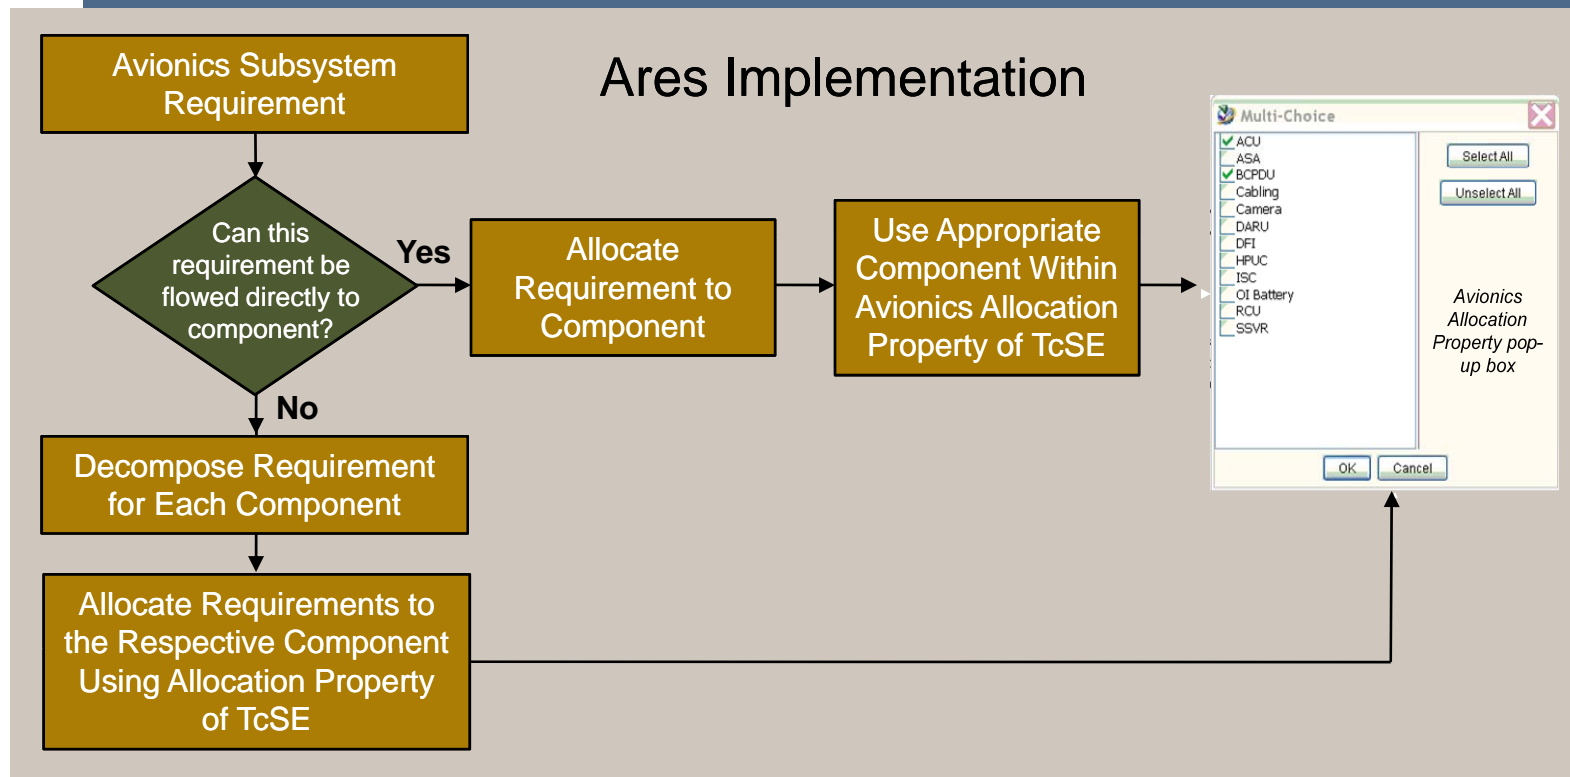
Ares Implementation

Avionics Subsystem Requirement

Can this requirement be flowed directly to component?

Yes

No

Allocate Requirement to Component

Use Appropriate Component Within Avionics Allocation Property of TcSE

Decompose Requirement for Each Component

Allocate Requirements to the Respective Component Using Allocation Property of TcSE

Multi-Choice

ACU
ASA
BCPDU
Cabling
Camera
DARU
DFI
HPUC
ISC
OI Battery
RCU
SSVR

Select All

Unselect All

Avionics Allocation Property pop-up box

OK

Cancel